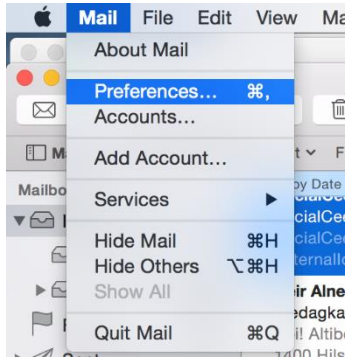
Mail File Edit View Ma

About Mail

Preferences... ⌘,

Accounts...

Add Account...

Services ▶

Hide Mail ⌘H

Hide Others ⌥⌘H

Show All

Quit Mail ⌘Q

M

Mailbo

t F

by Date

cialCe

cialCe

cialCe

ternall

ir Alne

edagka

i! Altib

400 Hils